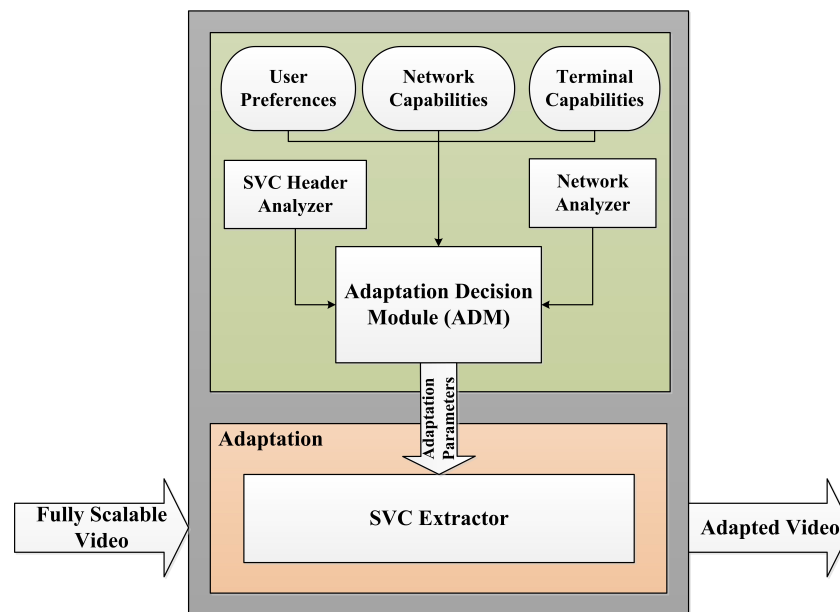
User Preferences

Network Capabilities

Terminal Capabilities

SVC Header Analyzer

Network Analyzer

Adaptation Decision Module (ADM)

Adaptation Parameters

Adaptation

Fully Scalable Video

SVC Extractor

Adapted Video